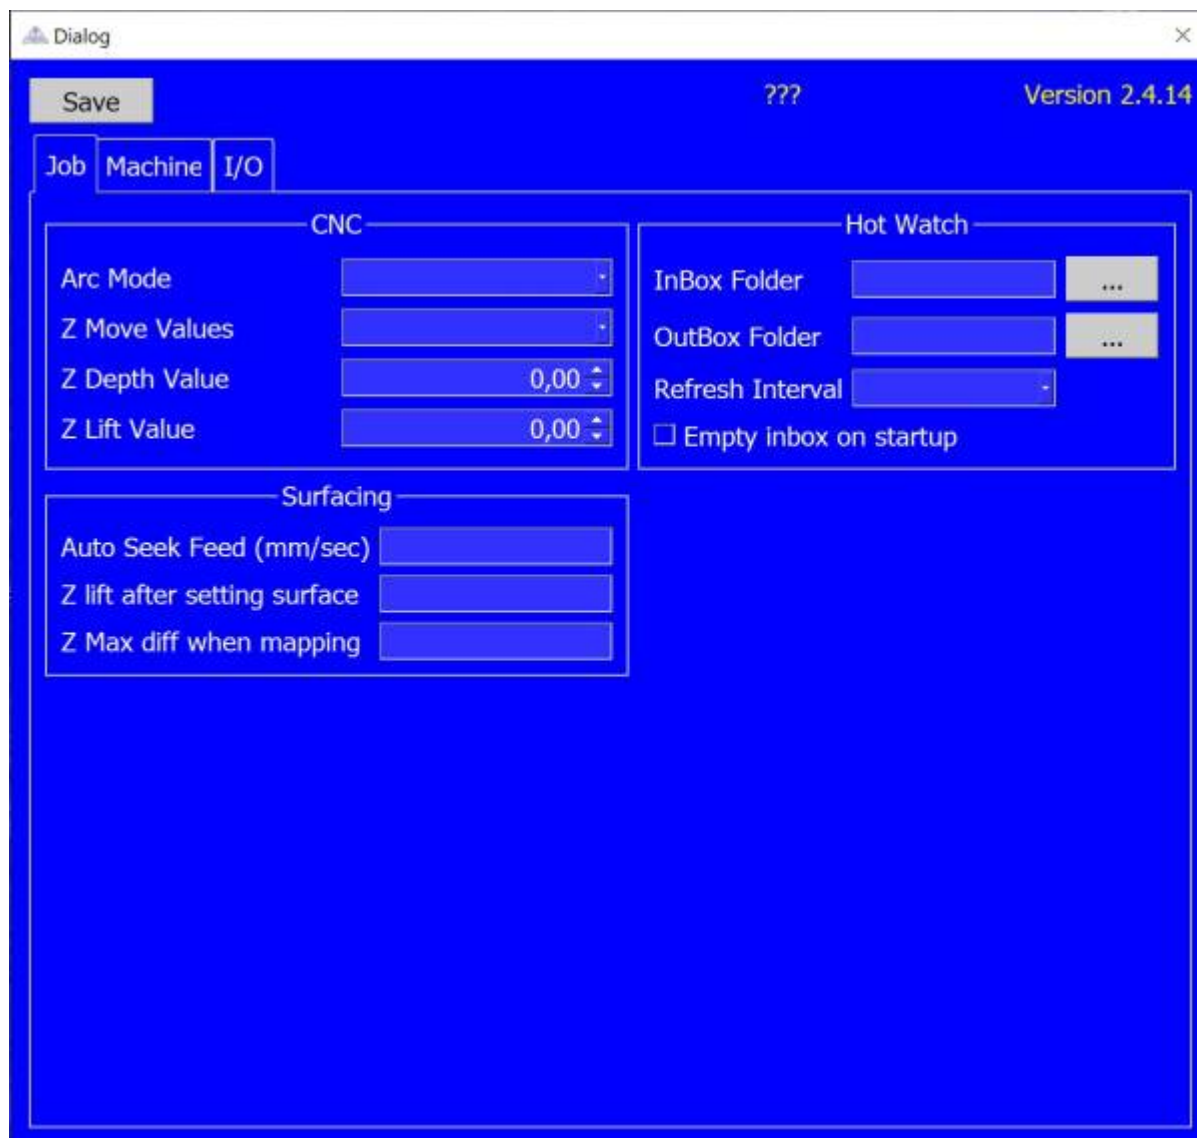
Dialog

×

Save

???

Version 2.4.14

Job Machine I/O

CNC

Arc Mode

Z Move Values

Z Depth Value 0,00

Z Lift Value 0,00

Hot Watch

InBox Folder ...

OutBox Folder ...

Refresh Interval

☐ Empty inbox on startup

Surfacing

Auto Seek Feed (mm/sec)

Z lift after setting surface

Z Max diff when mapping